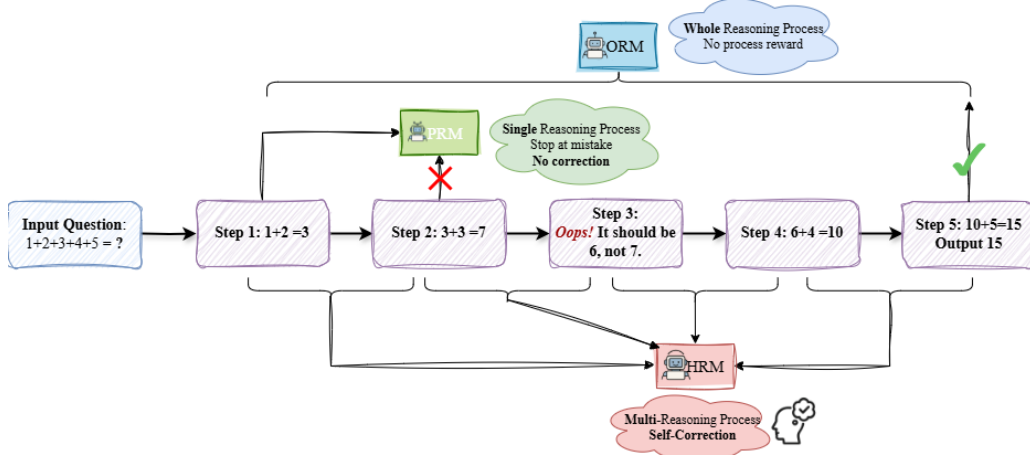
ORM

Whole Reasoning Process
No process reward

PRM

Single Reasoning Process
Stop at mistake
No correction

Input Question:
1+2+3+4+5 = ?

Step 1: 1+2 =3

Step 2: 3+3 =7

Step 3:
Oops! It should be 6, not 7.

Step 4: 6+4 =10

Step 5: 10+5=15
Output 15

HRM

Multi-Reasoning Process
Self-Correction